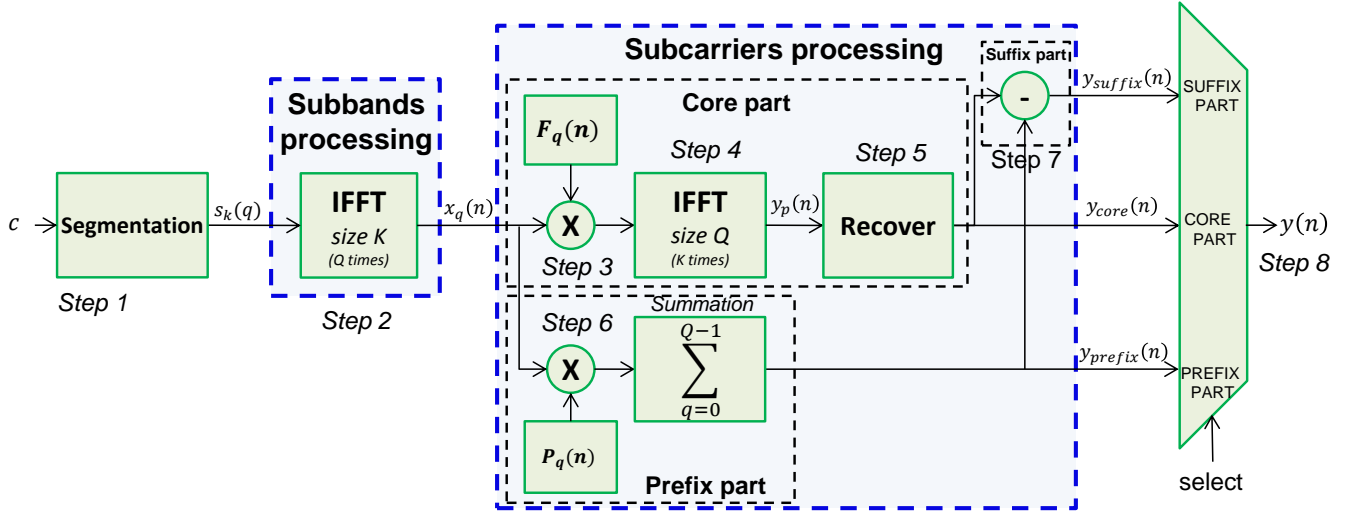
Subcarriers processing

Suffix part

$y_{suffix}(n)$

SUFFIX PART

Core part

Subbands processing

$F_q(n)$

Step 4

Step 5

Step 7

$c$

Segmentation

$s_k(q)$

IFFT

size K

(Q times)

$x_q(n)$

X

IFFT

size Q

(K times)

$y_p(n)$

Recover

-

$y_{core}(n)$

CORE PART

$y(n)$

Step 3

Step 8

Step 1

Step 2

Summation

Step 6

$\sum_{q=0}^{Q-1}$

X

$y_{prefix}(n)$

PREFIX PART

$P_q(n)$

Prefix part

select